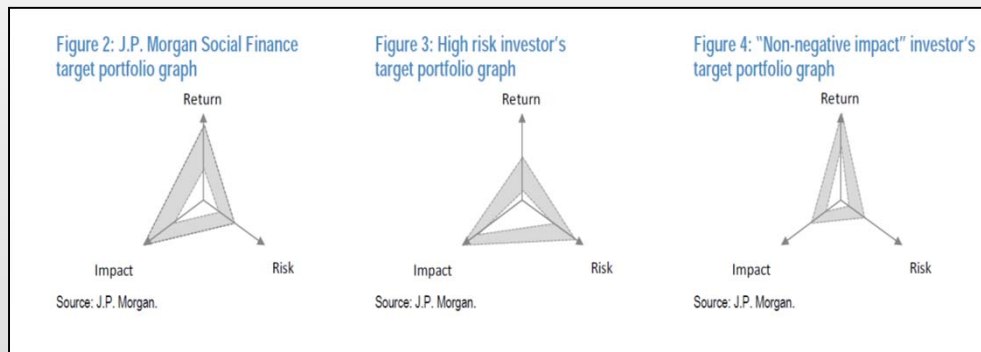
Figure 2: J.P. Morgan Social Finance target portfolio graph

Return

Impact

Risk

Source: J.P. Morgan.

Figure 3: High risk investor's target portfolio graph

Return

Impact

Risk

Source: J.P. Morgan.

Figure 4: "Non-negative impact" investor's target portfolio graph

Return

Impact

Risk

Source: J.P. Morgan.